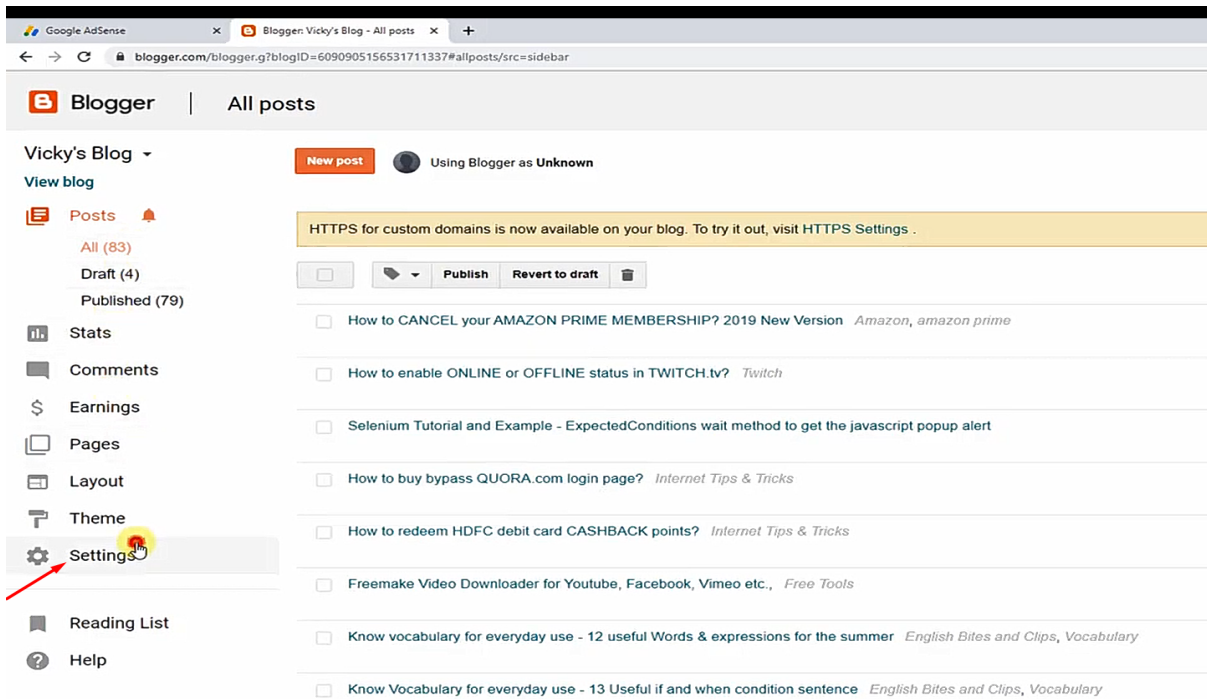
Google AdSense
Blogger: Vicky's Blog - All posts
blogger.com/blogger.g?blogID=6090905156531711337#allposts/src=sidebar

Blogger | All posts

Vicky's Blog
View blog

Posts
All (83)
Draft (4)
Published (79)
Stats
Comments
Earnings
Pages
Layout
Theme
Settings
Reading List
Help

New post
Using Blogger as Unknown

HTTPS for custom domains is now available on your blog. To try it out, visit HTTPS Settings .

Publish
Revert to draft

How to CANCEL your AMAZON PRIME MEMBERSHIP? 2019 New Version Amazon, amazon prime
How to enable ONLINE or OFFLINE status in TWITCH.tv? Twitch
Selenium Tutorial and Example - ExpectedConditions wait method to get the javascript popup alert
How to buy bypass QUORA.com login page? Internet Tips & Tricks
How to redeem HDFC debit card CASHBACK points? Internet Tips & Tricks
Freemake Video Downloader for Youtube, Facebook, Vimeo etc., Free Tools
Know vocabulary for everyday use - 12 useful Words & expressions for the summer English Bites and Clips, Vocabulary
Know Vocabulary for everyday use - 13 Useful if and when condition sentence English Bites and Clips, Vocabulary